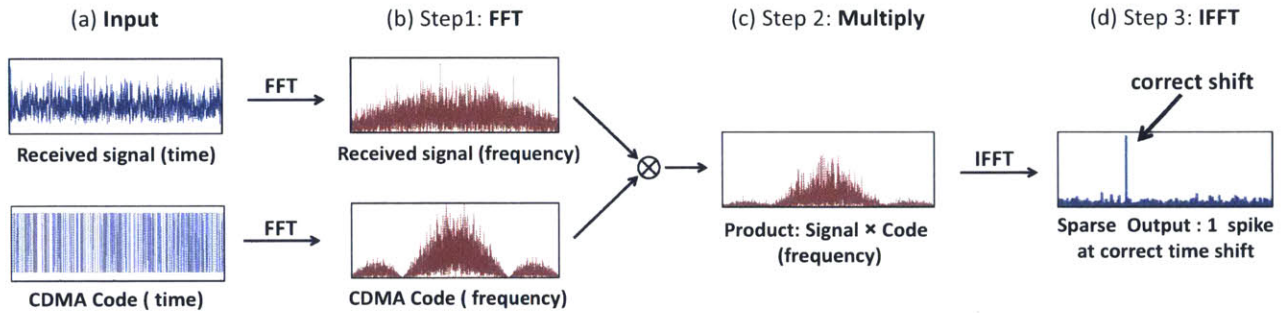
(a) **Input**

Received signal (time)

CDMA Code ( time)

FFT

FFT

(b) Step1: **FFT**

Received signal (frequency)

CDMA Code ( frequency)

$\otimes$

(c) Step 2: **Multiply**

Product: Signal × Code (frequency)

IFFT

(d) Step 3: **IFFT**

correct shift

Sparse Output : 1 spike at correct time shift